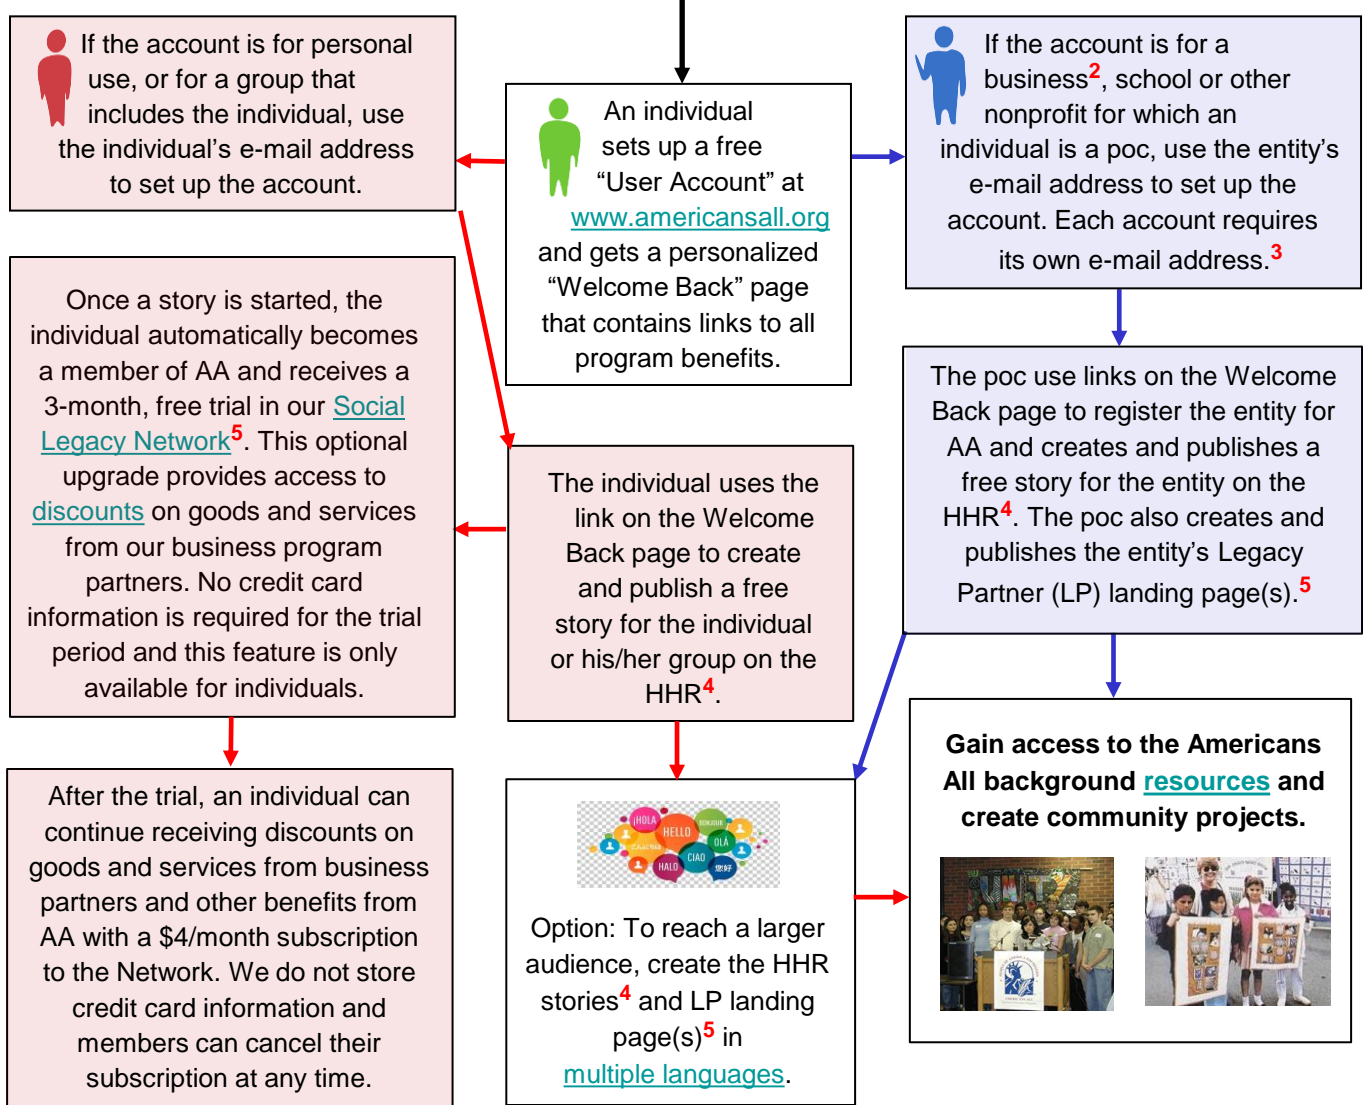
If the account is for personal use, or for a group that includes the individual, use the individual's e-mail address to set up the account.

An individual sets up a free "User Account" at www.americansall.org and gets a personalized "Welcome Back" page that contains links to all program benefits.

If the account is for a business$^2$, school or other nonprofit for which an individual is a poc, use the entity's e-mail address to set up the account. Each account requires its own e-mail address.$^3$

Once a story is started, the individual automatically becomes a member of AA and receives a 3-month, free trial in our Social Legacy Network$^5$. This optional upgrade provides access to discounts on goods and services from our business program partners. No credit card information is required for the trial period and this feature is only available for individuals.

The individual uses the link on the Welcome Back page to create and publish a free story for the individual or his/her group on the HHR$^4$.

The poc use links on the Welcome Back page to register the entity for AA and creates and publishes a free story for the entity on the HHR$^4$. The poc also creates and publishes the entity's Legacy Partner (LP) landing page(s).$^5$

Gain access to the Americans All background resources and create community projects.

After the trial, an individual can continue receiving discounts on goods and services from business partners and other benefits from AA with a \$4/month subscription to the Network. We do not store credit card information and members can cancel their subscription at any time.

¡HOLA HELLO BONJOUR OLÁ CIAO HALO 您好

Option: To reach a larger audience, create the HHR stories$^4$ and LP landing page(s)$^5$ in multiple languages.